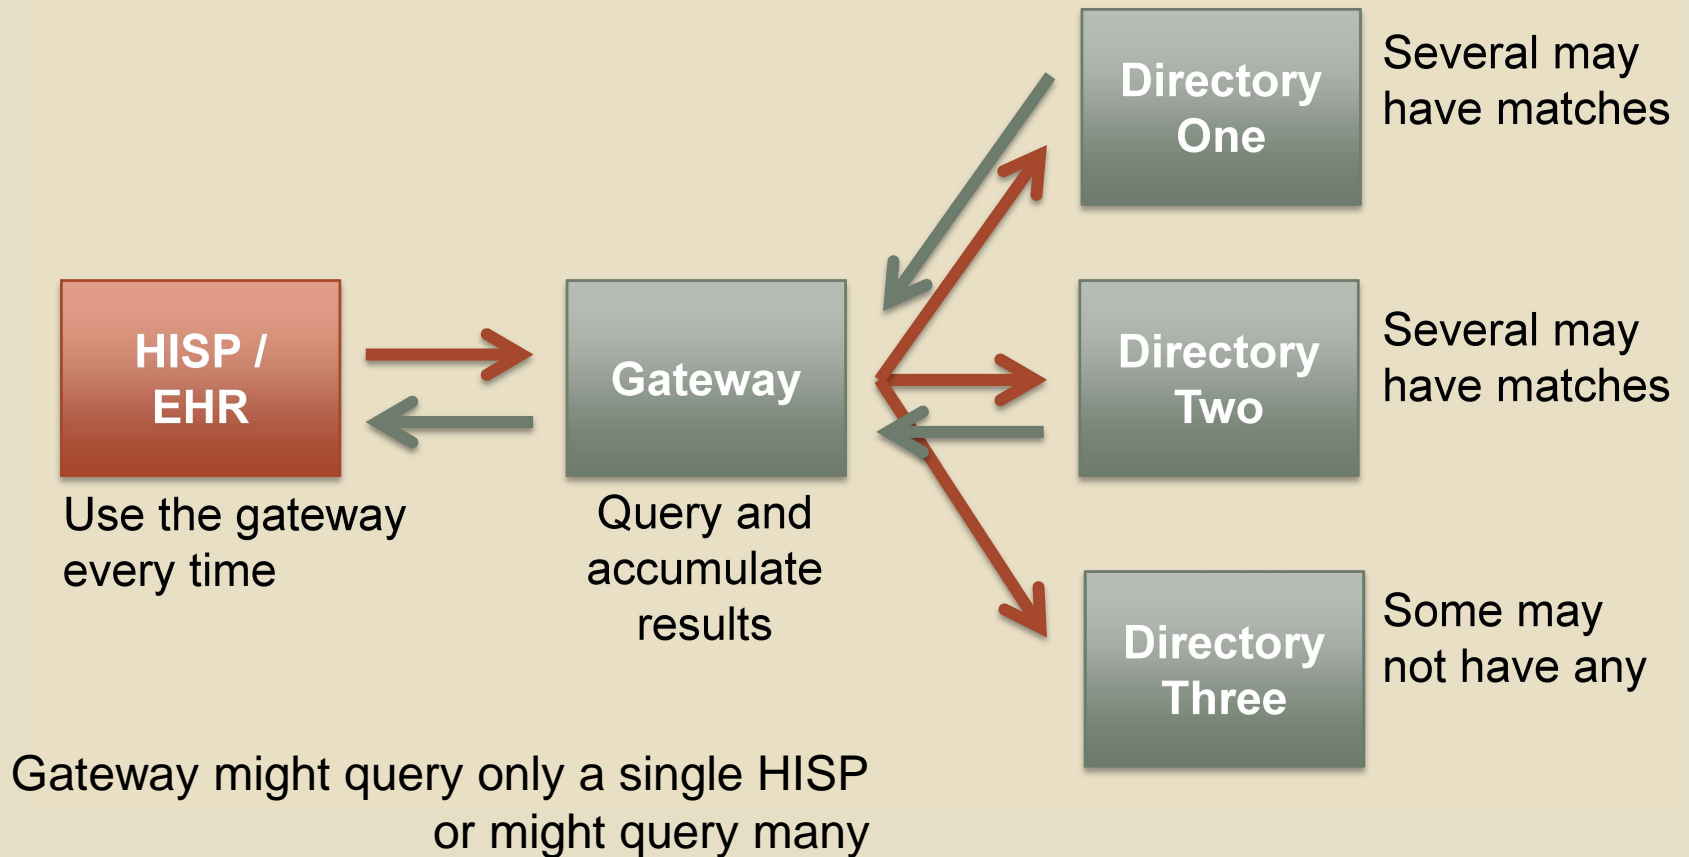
HISP / EHR

Use the gateway every time

Gateway

Query and accumulate results

Directory One

Several may have matches

Directory Two

Several may have matches

Directory Three

Some may not have any

Gateway might query only a single HISP or might query many